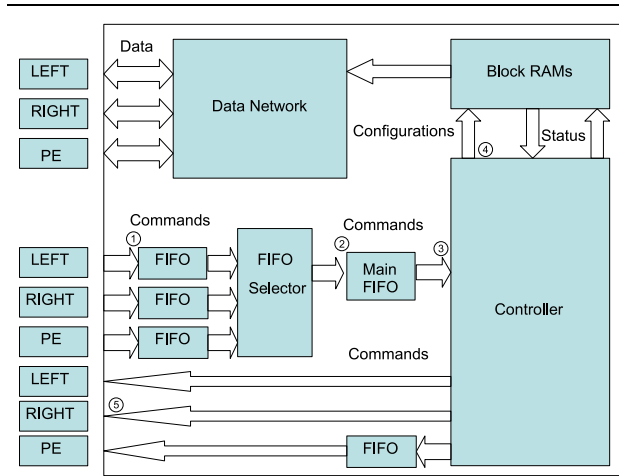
Data

LEFT

RIGHT

PE

Data Network

Block RAMs

Configurations

④

Status

Commands

①

LEFT

FIFO

RIGHT

FIFO

PE

FIFO

FIFO Selector

Commands

②

Main FIFO

③

Controller

Commands

LEFT

⑤

RIGHT

PE

FIFO